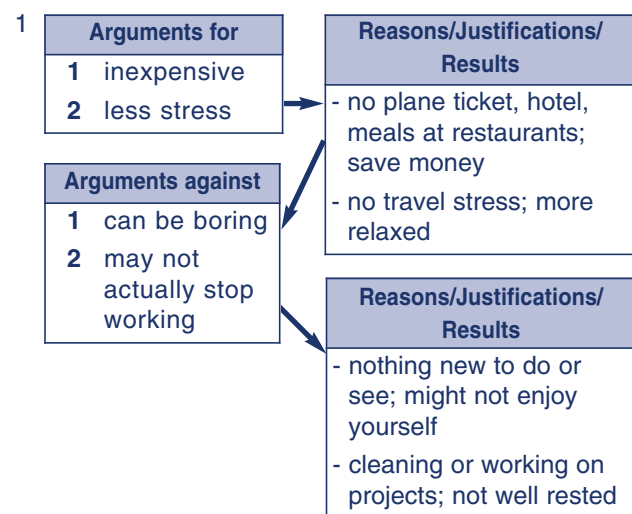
1

**Arguments for**

1 inexpensive

2 less stress

**Reasons/Justifications/ Results**

- no plane ticket, hotel, meals at restaurants; save money

- no travel stress; more relaxed

**Arguments against**

1 can be boring

2 may not actually stop working

**Reasons/Justifications/ Results**

- nothing new to do or see; might not enjoy yourself

- cleaning or working on projects; not well rested